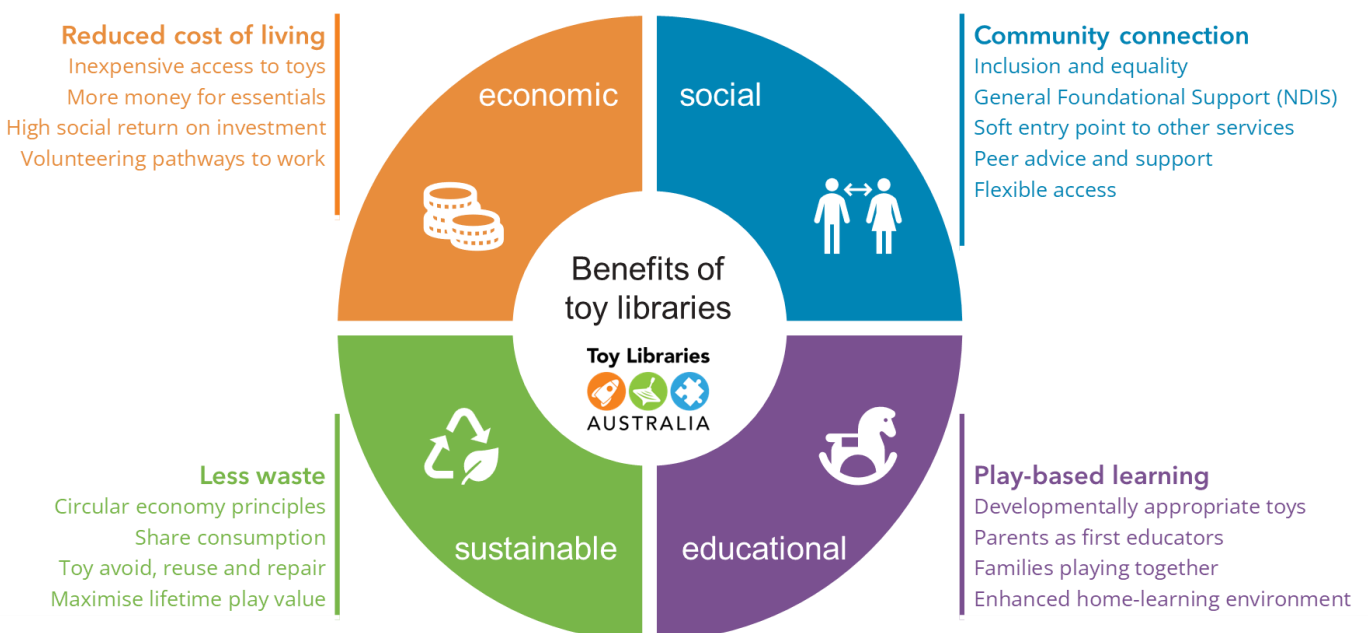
Reduced cost of living
Inexpensive access to toys
More money for essentials
High social return on investment
Volunteering pathways to work

economic

social

Community connection
Inclusion and equality
General Foundational Support (NDIS)
Soft entry point to other services
Peer advice and support
Flexible access

Benefits of toy libraries

Toy Libraries
AUSTRALIA

Less waste
Circular economy principles
Share consumption
Toy avoid, reuse and repair
Maximise lifetime play value

sustainable

educational

Play-based learning
Developmentally appropriate toys
Parents as first educators
Families playing together
Enhanced home-learning environment